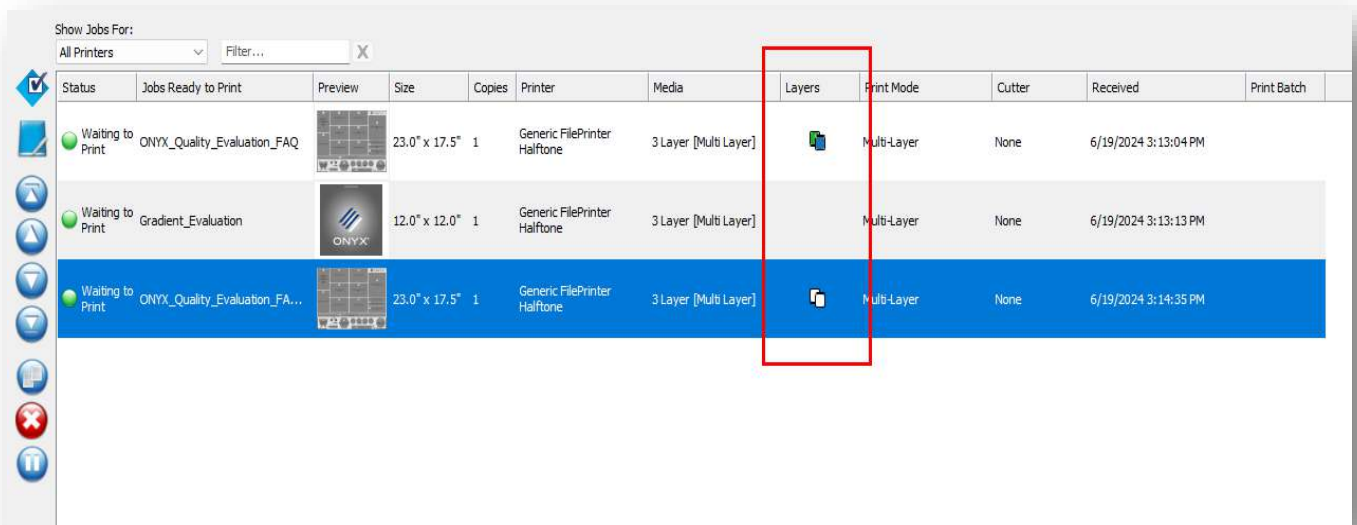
Show Jobs For:
All Printers
Filter...
X

| Status | Jobs Ready to Print | Preview | Size | Copies | Printer | Media | Layers | Print Mode | Cutter | Received | Print Batch |
|---|---|---|---|---|---|---|---|---|---|---|---|
| Waiting to Print | ONYX_Quality_Evaluation_FAQ | | 23.0" x 17.5" | 1 | Generic FilePrinter Halftone | 3 Layer [Multi Layer] | | Multi-Layer | None | 6/19/2024 3:13:04 PM | |
| Waiting to Print | Gradient_Evaluation | ONYX | 12.0" x 12.0" | 1 | Generic FilePrinter Halftone | 3 Layer [Multi Layer] | | Multi-Layer | None | 6/19/2024 3:13:13 PM | |
| Waiting to Print | ONYX_Quality_Evaluation_FA... | | 23.0" x 17.5" | 1 | Generic FilePrinter Halftone | 3 Layer [Multi Layer] | | Multi-Layer | None | 6/19/2024 3:14:35 PM | |